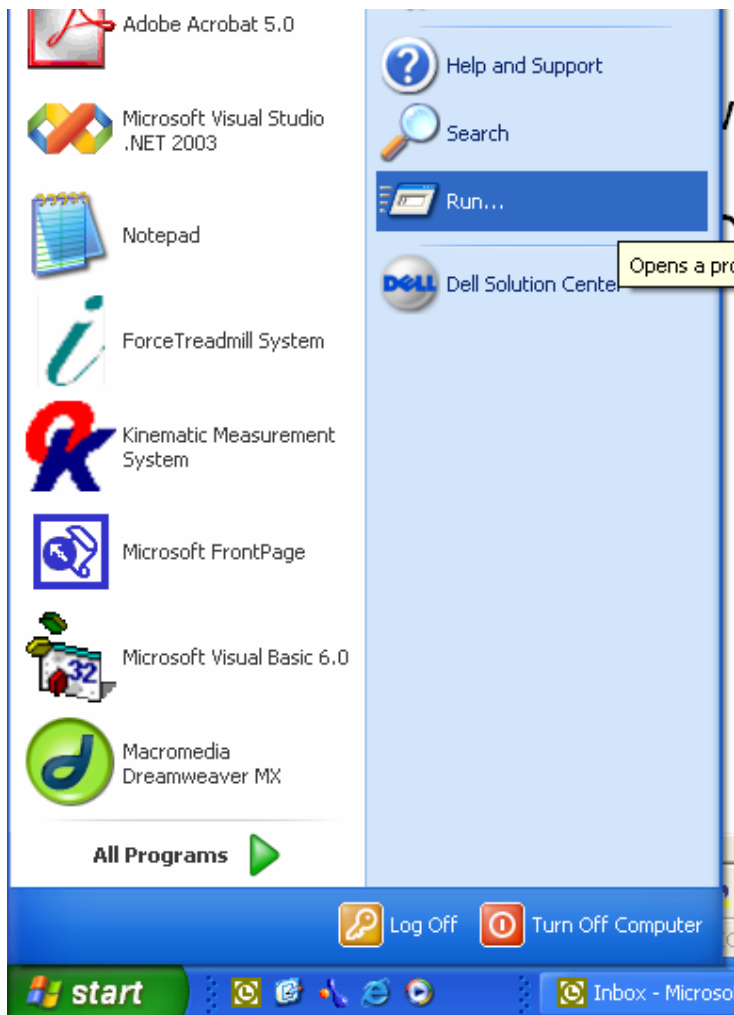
Adobe Acrobat 5.0

Microsoft Visual Studio .NET 2003

Notepad

ForceTreadmill System

Kinematic Measurement System

Microsoft FrontPage

Microsoft Visual Basic 6.0

Macromedia Dreamweaver MX

All Programs

Help and Support

Search

Run...

Dell Solution Center

Opens a pro

Log Off

Turn Off Computer

start

Inbox - Microso